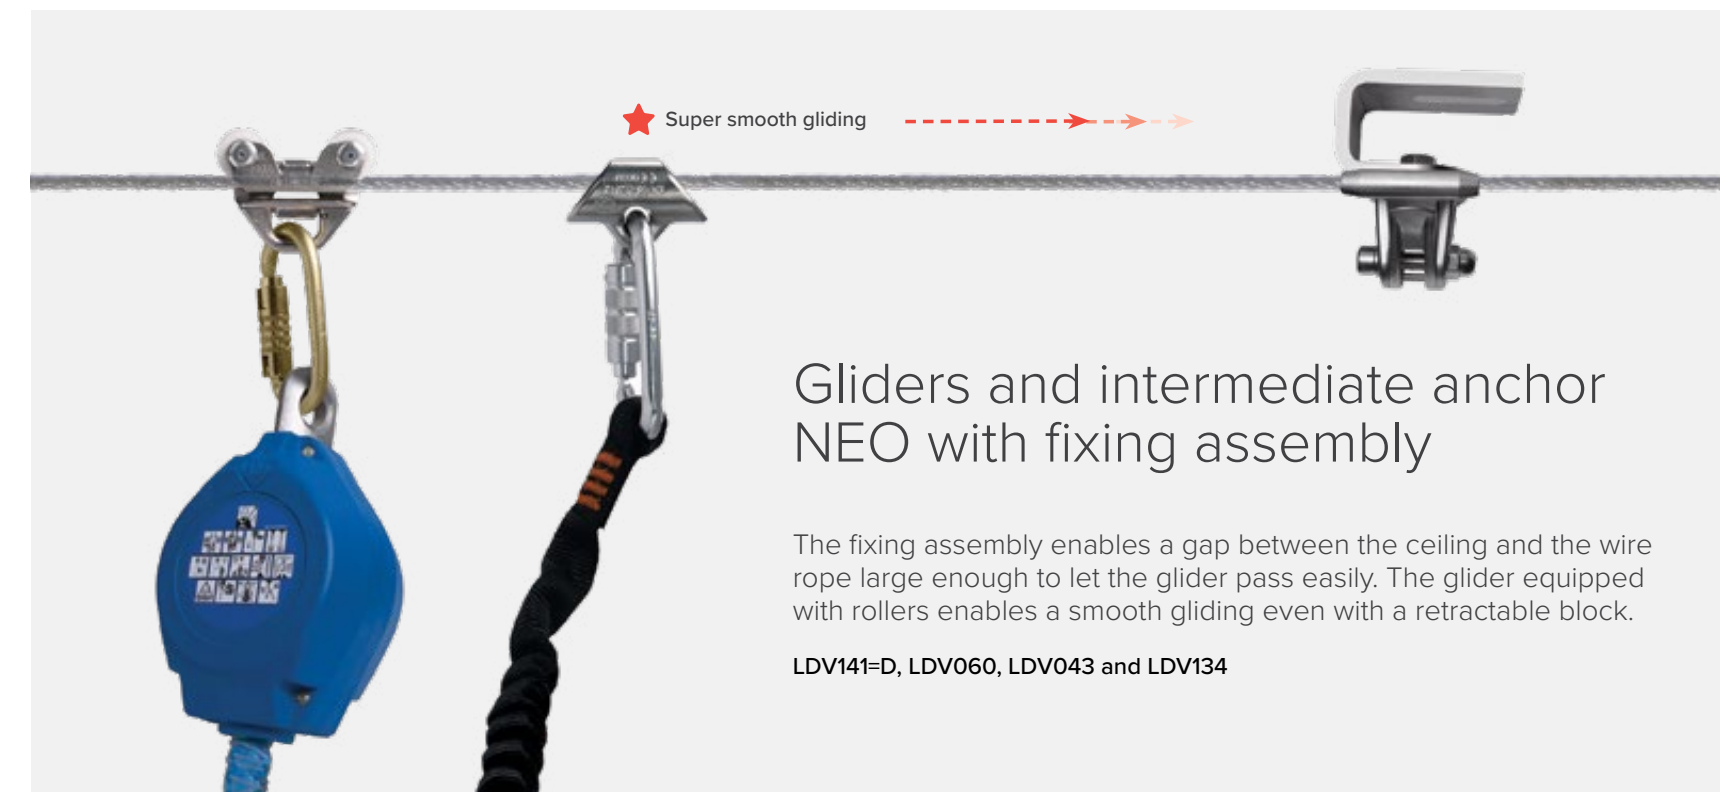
Super smooth gliding

Gliders and intermediate anchor NEO with fixing assembly

The fixing assembly enables a gap between the ceiling and the wire rope large enough to let the glider pass easily. The glider equipped with rollers enables a smooth gliding even with a retractable block.

LDV141=D, LDV060, LDV043 and LDV134